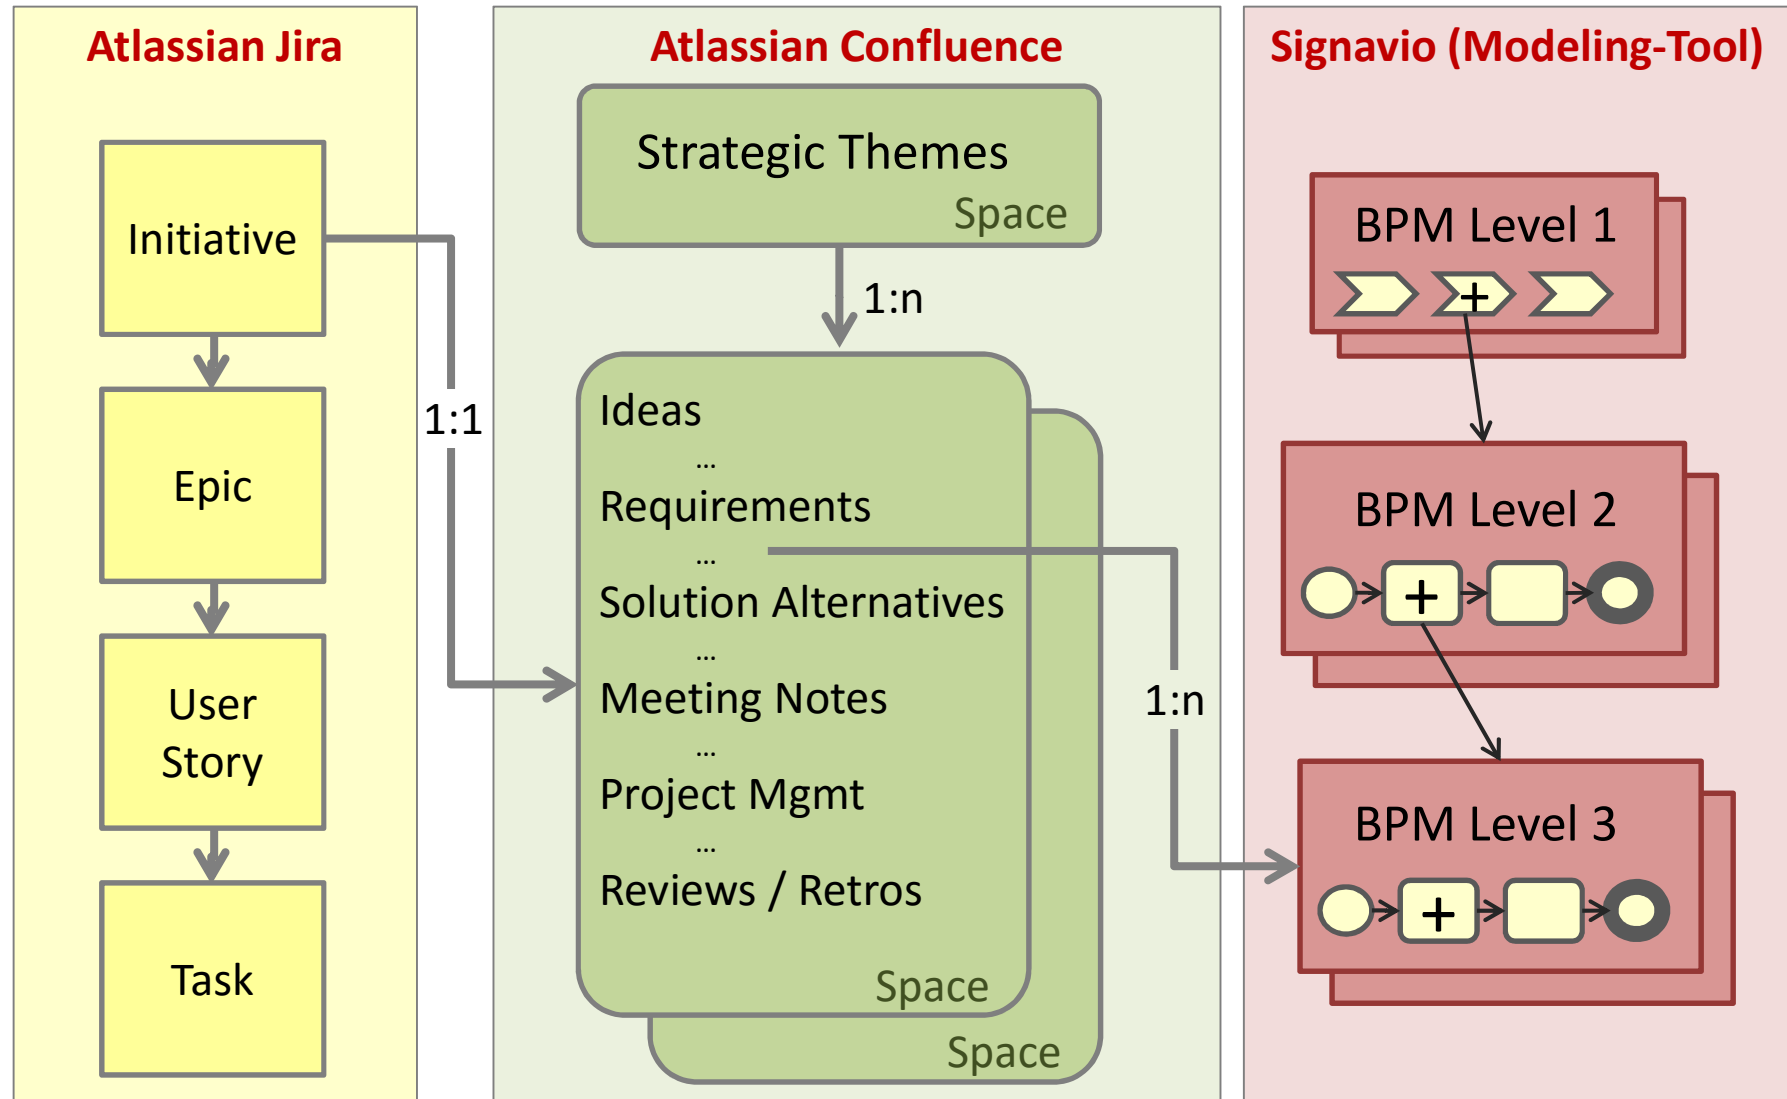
Atlassian Jira

Initiative

Epic

User Story

Task

1:1

Atlassian Confluence

Strategic Themes
Space

1:n

Ideas
...
Requirements
...
Solution Alternatives
...
Meeting Notes
...
Project Mgmt
...
Reviews / Retros

Space

Space

1:n

Signavio (Modeling-Tool)

BPM Level 1

+

BPM Level 2

+

BPM Level 3

+